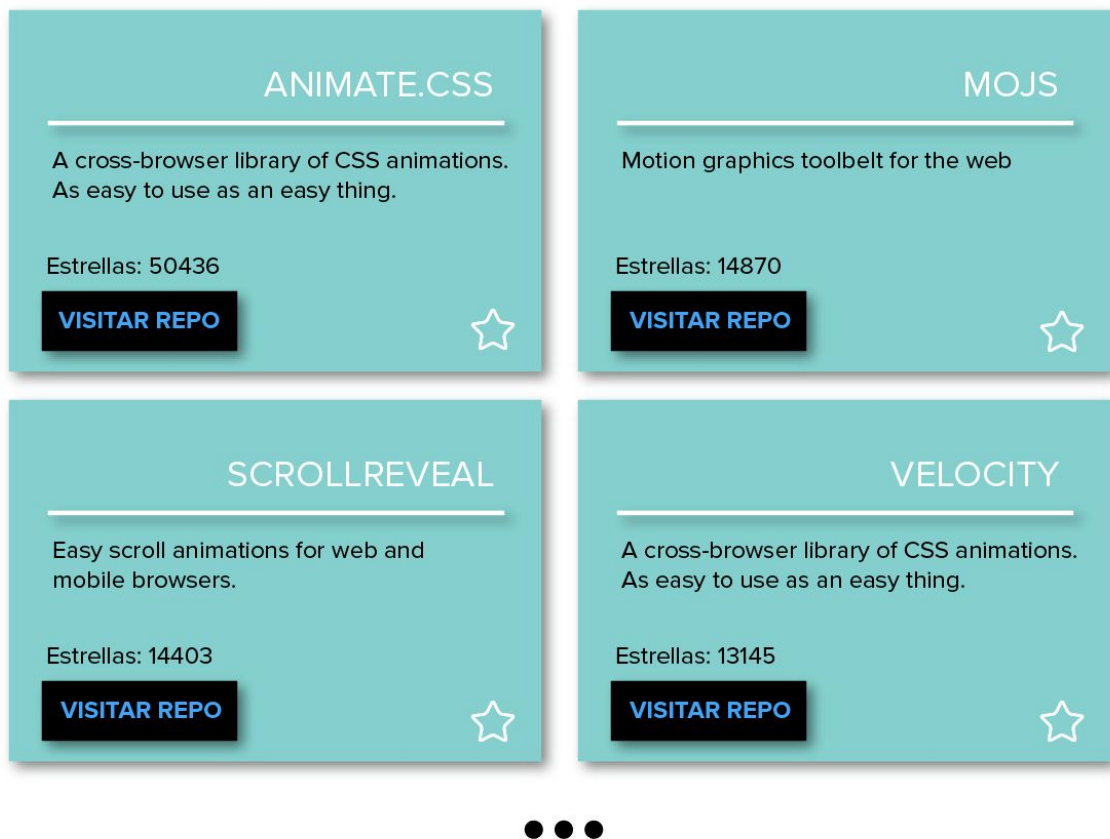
ANIMATE.CSS

A cross-browser library of CSS animations. As easy to use as an easy thing.

Estrellas: 50436

VISITAR REPO

MOJS

Motion graphics toolbelt for the web

Estrellas: 14870

VISITAR REPO

SCROLLREVEAL

Easy scroll animations for web and mobile browsers.

Estrellas: 14403

VISITAR REPO

VELOCITY

A cross-browser library of CSS animations. As easy to use as an easy thing.

Estrellas: 13145

VISITAR REPO